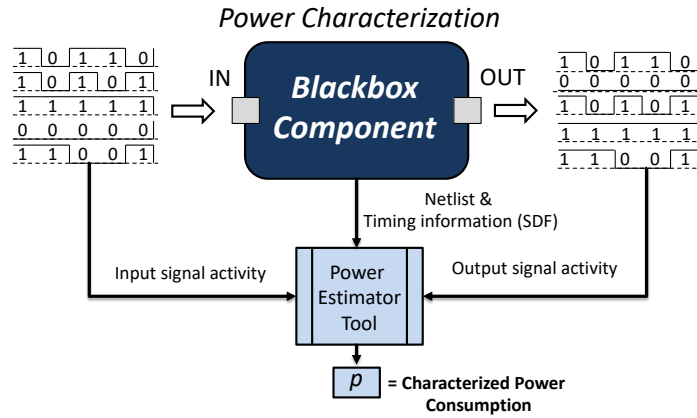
Power Characterization

1 0 1 1 0
1 0 1 0 1
1 1 1 1 1
0 0 0 0 0
1 1 0 0 1

IN

Blackbox Component

OUT

1 0 1 1 0
0 0 0 0 0
1 0 1 0 1
1 1 1 1 1
1 1 0 0 1

Netlist & Timing information (SDF)

Input signal activity

Power Estimator Tool

Output signal activity

$p$ = Characterized Power Consumption